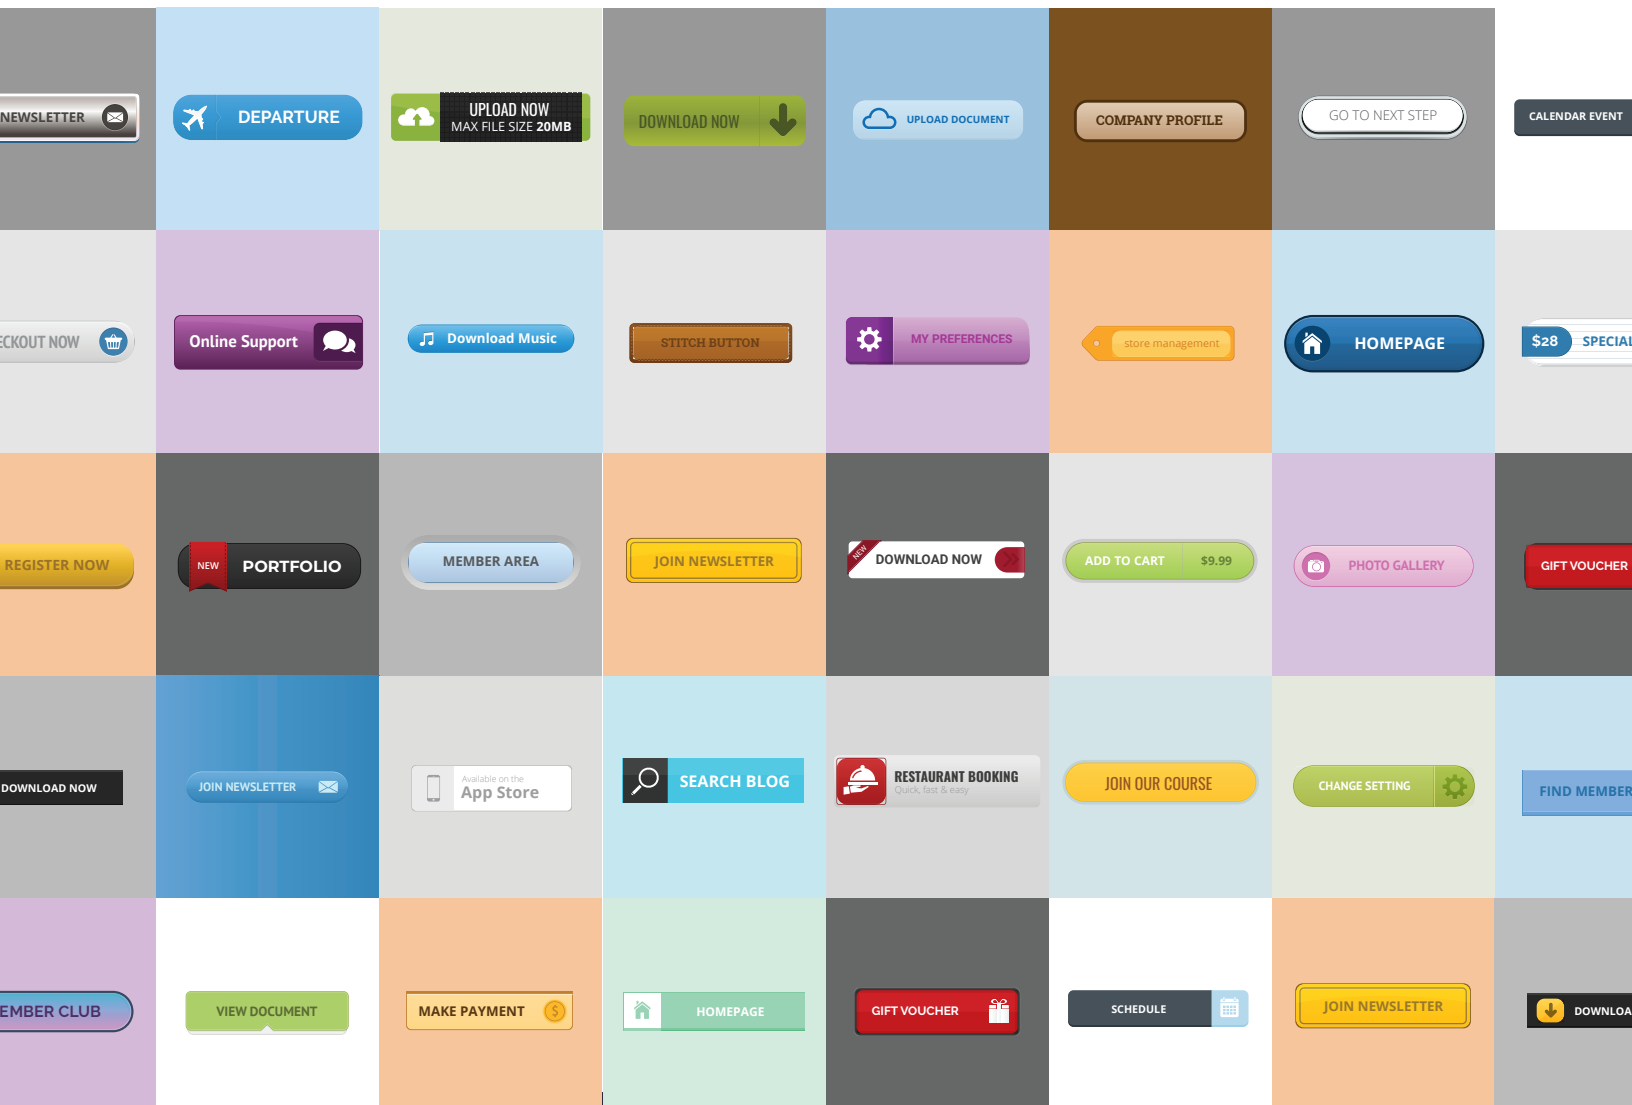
NEWSLETTER

DEPARTURE

UPLOAD NOW
MAX FILE SIZE 20MB

DOWNLOAD NOW

UPLOAD DOCUMENT

COMPANY PROFILE

GO TO NEXT STEP

CALENDAR EVENT

ECKOUT NOW

Online Support

Download Music

STITCH BUTTON

MY PREFERENCES

store management

HOMEPAGE

$28 SPECIAL

REGISTER NOW

NEW PORTFOLIO

MEMBER AREA

JOIN NEWSLETTER

NEW DOWNLOAD NOW

ADD TO CART $9.99

PHOTO GALLERY

GIFT VOUCHER

DOWNLOAD NOW

JOIN NEWSLETTER

Available on the App Store

SEARCH BLOG

RESTAURANT BOOKING
Quick, fast & easy

JOIN OUR COURSE

CHANGE SETTING

FIND MEMBER

EMBER CLUB

VIEW DOCUMENT

MAKE PAYMENT

HOMEPAGE

GIFT VOUCHER

SCHEDULE

JOIN NEWSLETTER

DOWNLOA